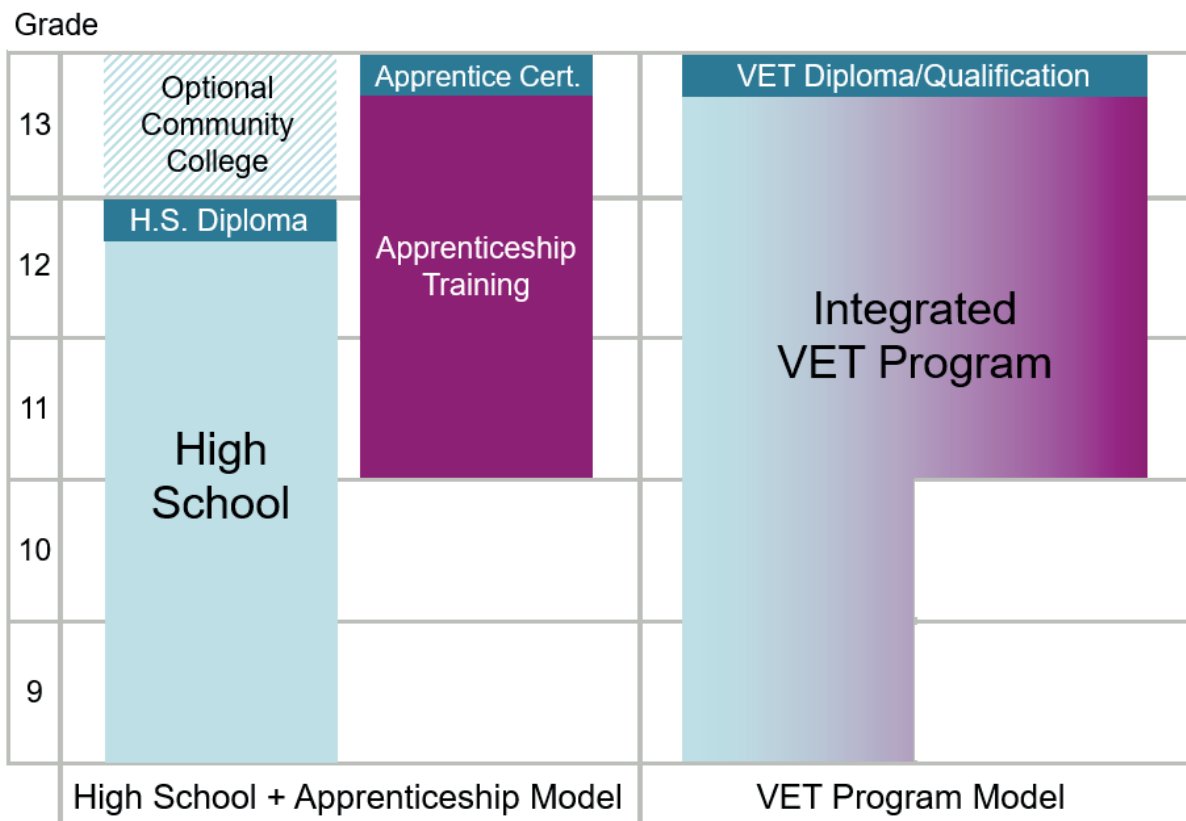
Grade

13

12

11

10

9

Optional Community College

H.S. Diploma

High School

Apprentice Cert.

Apprenticeship Training

VET Diploma/Qualification

Integrated VET Program

High School + Apprenticeship Model

VET Program Model